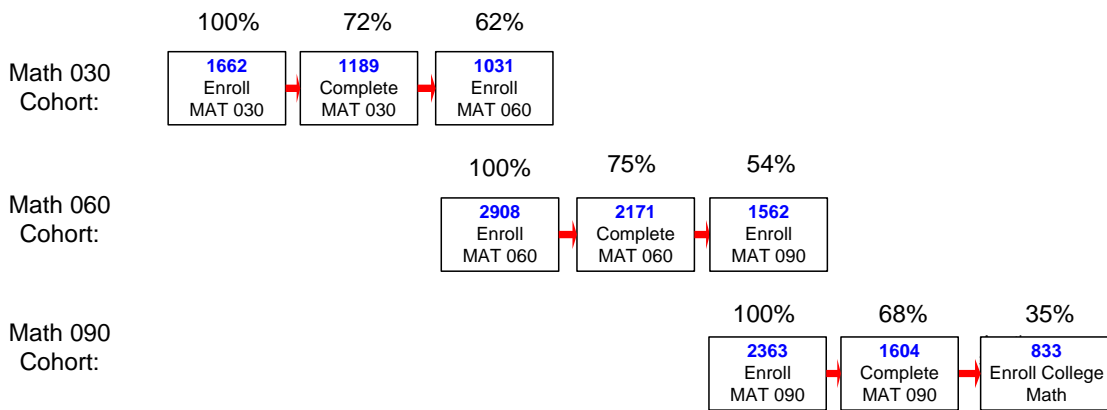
Math 030 Cohort:

100%
1662
Enroll
MAT 030

72%
1189
Complete
MAT 030

62%
1031
Enroll
MAT 060

Math 060 Cohort:

100%
2908
Enroll
MAT 060

75%
2171
Complete
MAT 060

54%
1562
Enroll
MAT 090

Math 090 Cohort:

100%
2363
Enroll
MAT 090

68%
1604
Complete
MAT 090

35%
833
Enroll College
Math